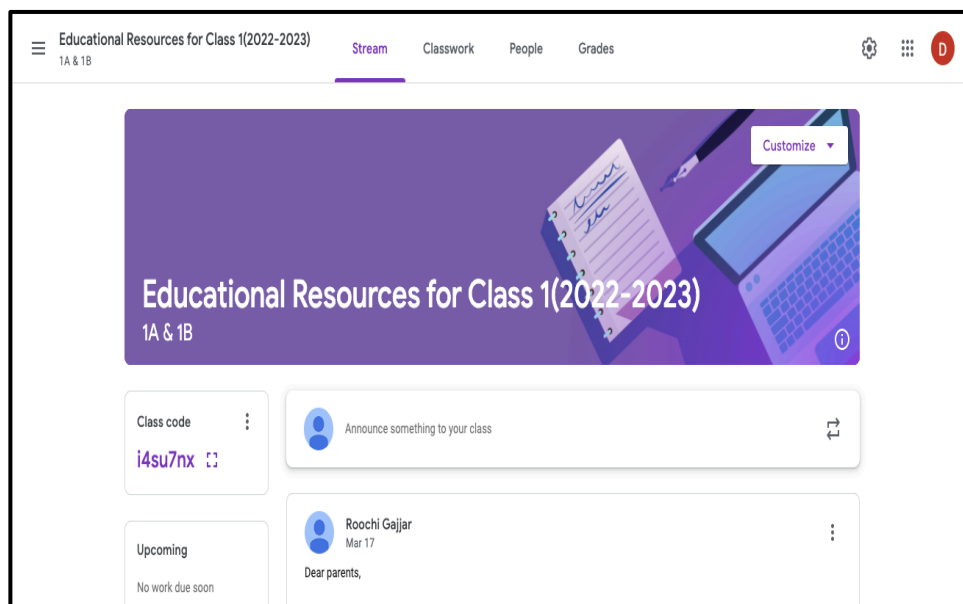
Educational Resources for Class 1(2022-2023)
1A & 1B

Stream Classwork People Grades

D

Customize

Educational Resources for Class 1(2022-2023)
1A & 1B

Class code
i4su7nx

Announce something to your class

Roochi Gajjar
Mar 17

Dear parents,

Upcoming

No work due soon